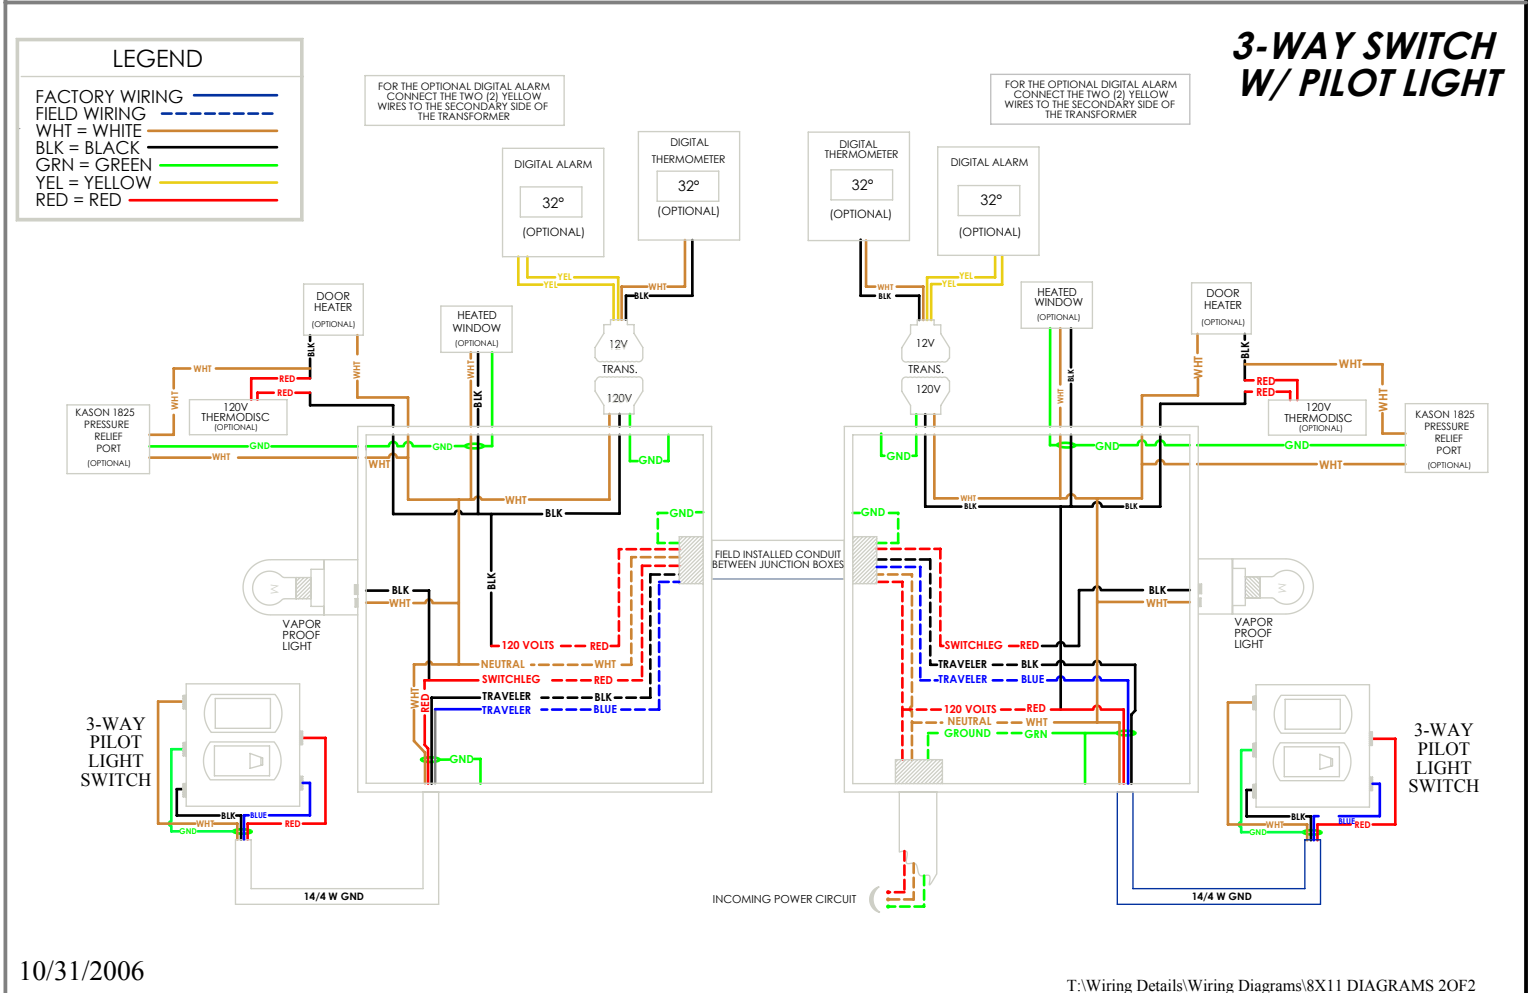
LEGEND
FACTORY WIRING
FIELD WIRING
WHT = WHITE
BLK = BLACK
GRN = GREEN
YEL = YELLOW
RED = RED

FOR THE OPTIONAL DIGITAL ALARM CONNECT THE TWO (2) YELLOW WIRES TO THE SECONDARY SIDE OF THE TRANSFORMER

DIGITAL ALARM
32°
(OPTIONAL)

DIGITAL THERMOMETER
32°
(OPTIONAL)

DIGITAL THERMOMETER
32°
(OPTIONAL)

DIGITAL ALARM
32°
(OPTIONAL)

FOR THE OPTIONAL DIGITAL ALARM CONNECT THE TWO (2) YELLOW WIRES TO THE SECONDARY SIDE OF THE TRANSFORMER

3-WAY SWITCH W/ PILOT LIGHT

YEL
YEL
WHT
BLK
12V
TRANS.
120V

WHT
BLK
YEL
YEL
12V
TRANS.
120V

DOOR HEATER (OPTIONAL)
BLK
WHT
HEATED WINDOW (OPTIONAL)
WHT
BLK
WHT
RED
RED
WHT
120V THERMODISC (OPTIONAL)
KASON 1825 PRESSURE RELIEF PORT (OPTIONAL)
GND
GND
WHT
WHT
GND
WHT
BLK
BLK
GND
BLK
WHT
VAPOR PROOF LIGHT
120 VOLTS
RED
NEUTRAL
WHT
SWITCHLEG
RED
TRAVELER
BLK
TRAVELER
BLUE
WHT
RED
GND
3-WAY PILOT LIGHT SWITCH
BLK
BLUE
WHT
RED
GND
14/4 W GND

FIELD INSTALLED CONDUIT BETWEEN JUNCTION BOXES

HEATED WINDOW (OPTIONAL)
WHT
BLK
DOOR HEATER (OPTIONAL)
WHT
BLK
RED
RED
WHT
WHT
120V THERMODISC (OPTIONAL)
KASON 1825 PRESSURE RELIEF PORT (OPTIONAL)
GND
GND
GND
WHT
GND
WHT
BLK
BLK
GND
BLK
WHT
VAPOR PROOF LIGHT
SWITCHLEG
RED
TRAVELER
BLK
TRAVELER
BLUE
120 VOLTS
RED
NEUTRAL
WHT
GROUND
GRN
3-WAY PILOT LIGHT SWITCH
BLK
WHT
BLUE
RED
GND
14/4 W GND

INCOMING POWER CIRCUIT

10/31/2006

T:\Wiring Details\Wiring Diagrams\8X11 DIAGRAMS 2OF2